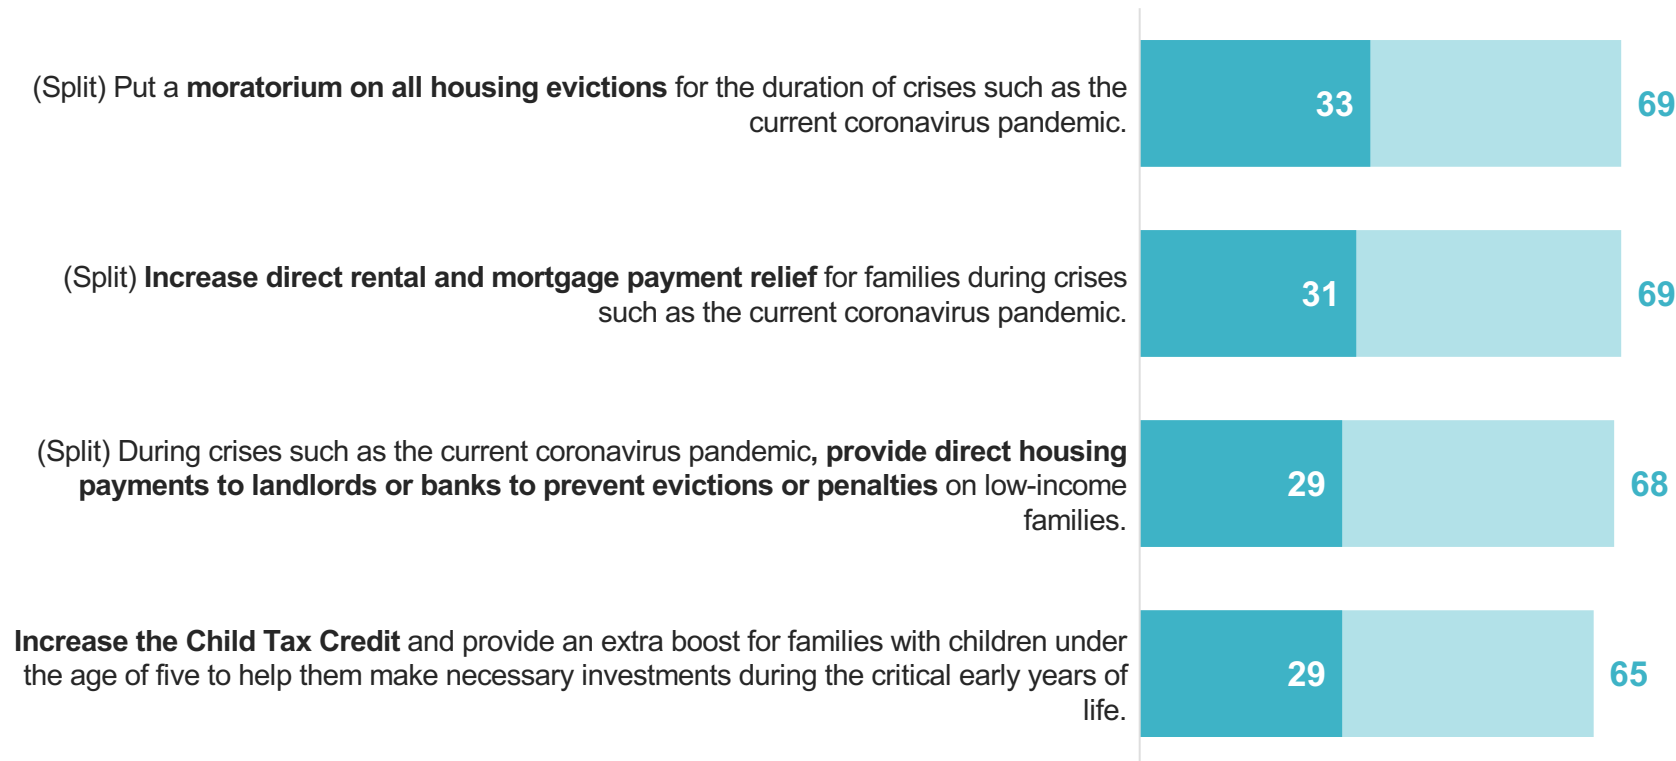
(Split) Put a **moratorium on all housing evictions** for the duration of crises such as the current coronavirus pandemic.

33

69

(Split) **Increase direct rental and mortgage payment relief** for families during crises such as the current coronavirus pandemic.

31

69

(Split) During crises such as the current coronavirus pandemic**, provide direct housing payments to landlords or banks to prevent evictions or penalties** on low-income families.

29

68

**Increase the Child Tax Credit** and provide an extra boost for families with children under the age of five to help them make necessary investments during the critical early years of life.

29

65